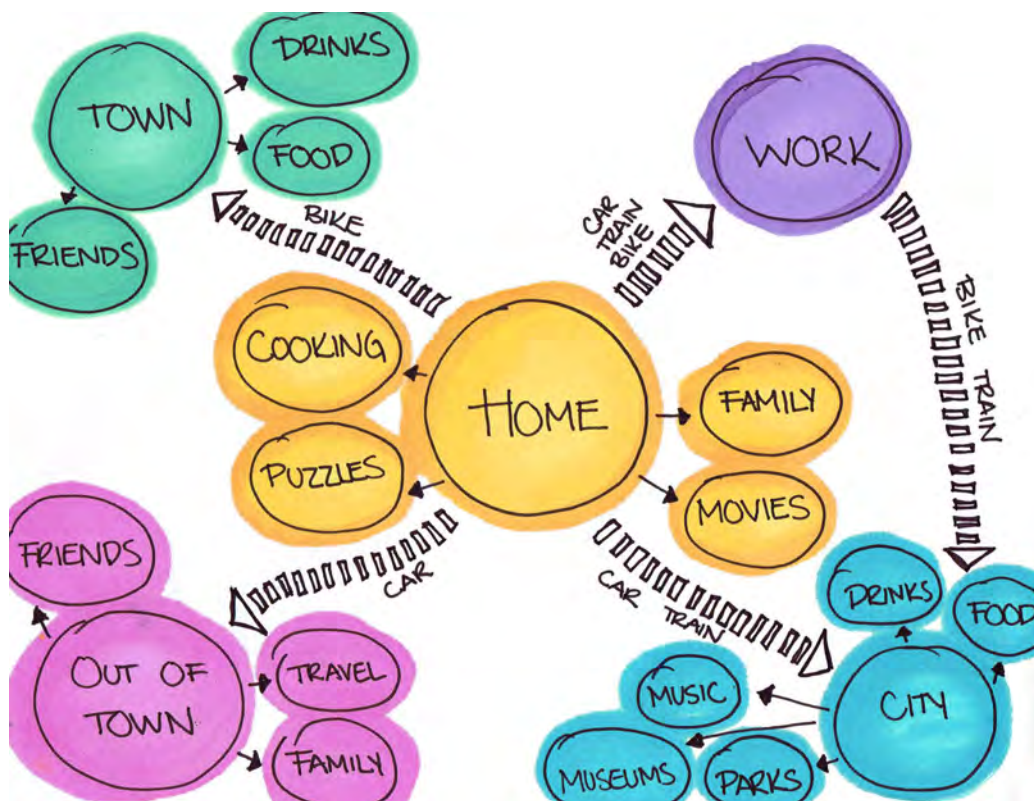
TOWN

DRINKS

FOOD

FRIENDS

BIKE

WORK

CAR
TRAIN
BIKE

BIKE TRAIN

COOKING

PUZZLES

HOME

FAMILY

MOVIES

FRIENDS

CAR

OUT OF TOWN

TRAVEL

FAMILY

CAR TRAIN

DRINKS

FOOD

MUSIC

CITY

MUSEUMS

PARKS